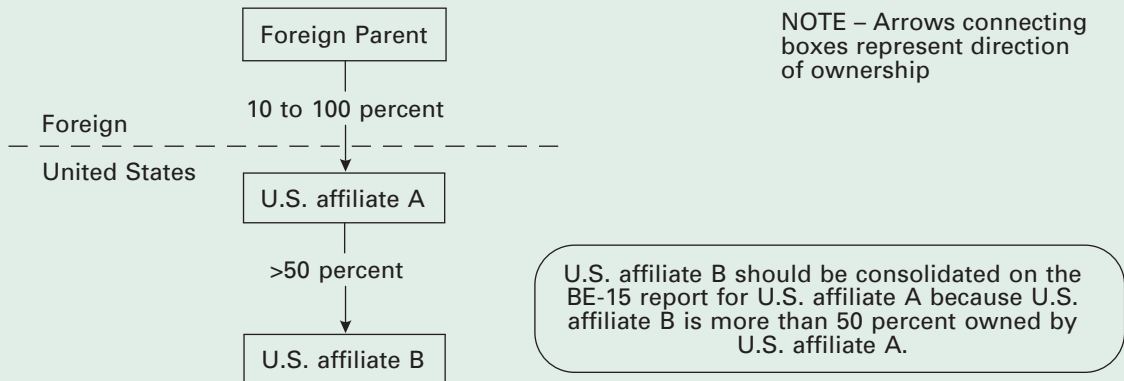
Foreign Parent

NOTE – Arrows connecting boxes represent direction of ownership

10 to 100 percent

Foreign

United States

U.S. affiliate A

>50 percent

U.S. affiliate B should be consolidated on the BE-15 report for U.S. affiliate A because U.S. affiliate B is more than 50 percent owned by U.S. affiliate A.

U.S. affiliate B